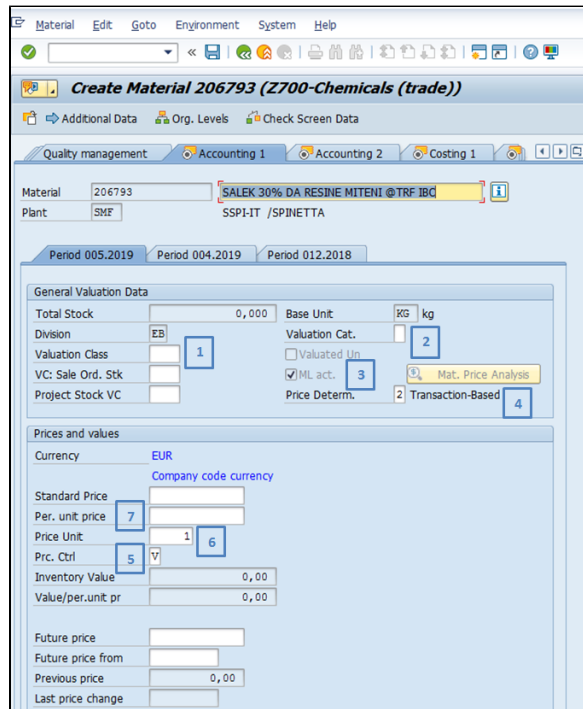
Material Edit Goto Environment System Help

« 

Create Material 206793 (Z700-Chemicals (trade))

Additional Data Org. Levels Check Screen Data

Quality management Accounting 1 Accounting 2 Costing 1

Material 206793 SALEK 30% DA RESINE MITENI @TRF IBC
Plant SMF SSPI-IT /SPINETTA

Period 005.2019 Period 004.2019 Period 012.2018

General Valuation Data
Total Stock 0,000 Base Unit KG kg
Division EB Valuation Cat.
Valuation Class 1 2
Valuated Un
VC: Sale Ord. Stk ML act. 3 Mat. Price Analysis
Project Stock VC Price Determ. 2 Transaction-Based 4

Prices and values
Currency EUR
Company code currency
Standard Price
Per. unit price 7
Price Unit 1 6
Prc. Ctrl 5 V
Inventory Value 0,00
Value/per.unit pr 0,00

Future price
Future price from
Previous price 0,00
Last price change